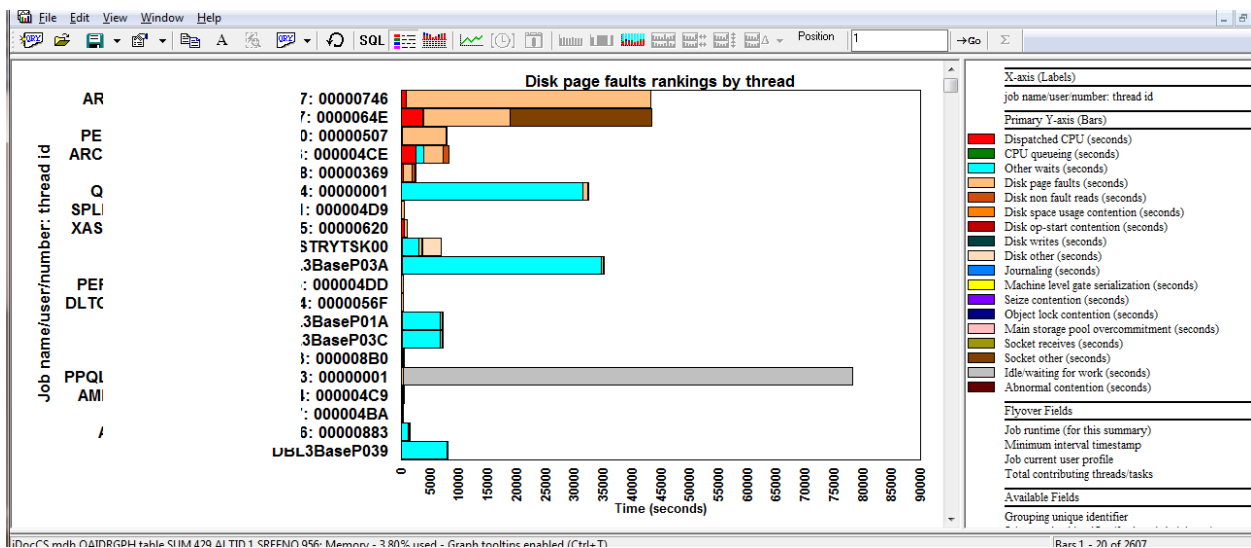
File Edit View Window Help

SQL Position 1 →Go Σ

Disk page faults rankings by thread

Job name/user/number: thread id

| AR | 7: 00000746 |
|---|---|
| | 7: 0000064E |
| PE | 0: 00000507 |
| ARC | : 000004CE |
| | 8: 00000369 |
| Q | 4: 00000001 |
| SPL | : 000004D9 |
| XAS | 5: 00000620 |
| | STRYTSK00 |
| | 3BaseP03A |
| PEF | : 000004DD |
| DLT | 4: 0000056F |
| | 3BaseP01A |
| | 3BaseP03C |
| | : 000008B0 |
| PPQL | 3: 00000001 |
| AM | : 000004C9 |
| | : 000004BA |
| A | 6: 00000883 |
| | DBL3BaseP039 |

0 5000 10000 15000 20000 25000 30000 35000 40000 45000 50000 55000 60000 65000 70000 75000 80000 85000 90000

Time (seconds)

X-axis (Labels)
job name/user/number: thread id
Primary Y-axis (Bars)
Dispatched CPU (seconds)
CPU queueing (seconds)
Other waits (seconds)
Disk page faults (seconds)
Disk non fault reads (seconds)
Disk space usage contention (seconds)
Disk op-start contention (seconds)
Disk writes (seconds)
Disk other (seconds)
Journaling (seconds)
Machine level gate serialization (seconds)
Seize contention (seconds)
Object lock contention (seconds)
Main storage pool overcommitment (seconds)
Socket receives (seconds)
Socket other (seconds)
Idle/waiting for work (seconds)
Abnormal contention (seconds)
Flyover Fields
Job runtime (for this summary)
Minimum interval timestamp
Job current user profile
Total contributing threads/tasks
Available Fields
Grouping unique identifier

iDocCS.mdb QAIDRGPH table SUM 429 ALTID 1 SREENO 956: Memory - 3.80% used - Graph tooltips enabled (Ctrl+T)
Bars 1 - 20 of 2607